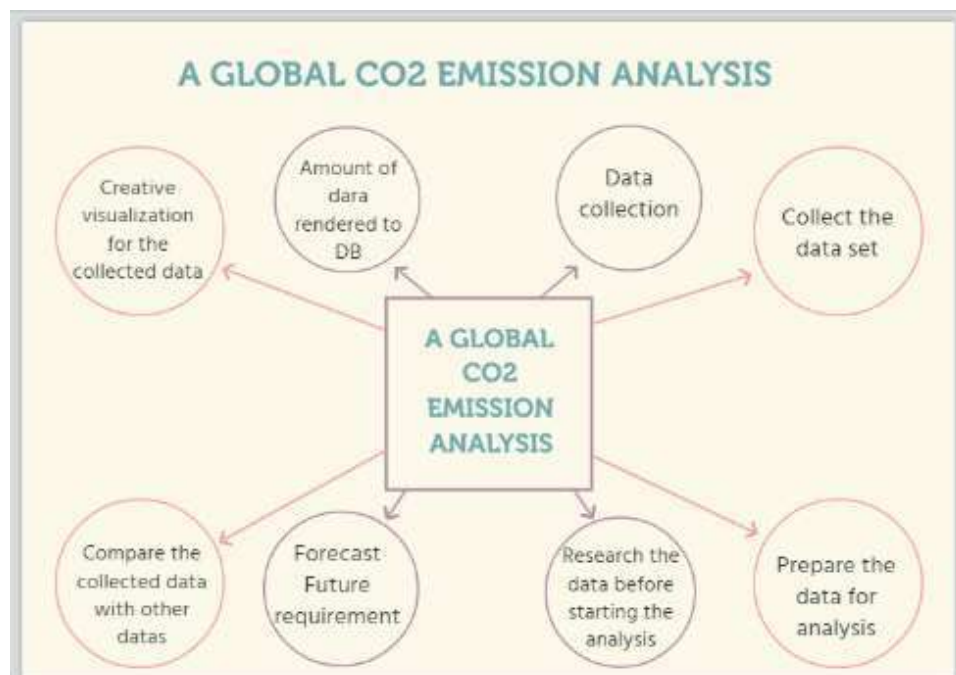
A GLOBAL CO2 EMISSION ANALYSIS

Creative visualization for the collected data

Amount of dara rendered to DB

Data collection

Collect the data set

A GLOBAL CO2 EMISSION ANALYSIS

Compare the collected data with other datas

Forecast Future requirement

Research the data before starting the analysis

Prepare the data for analysis